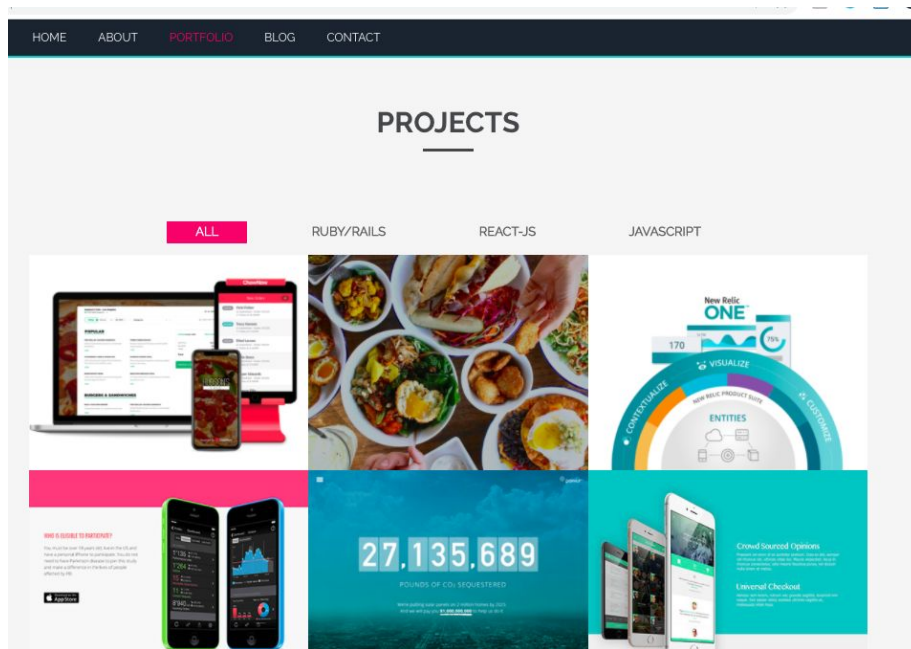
HOME ABOUT PORTFOLIO BLOG CONTACT

PROJECTS

ALL RUBY/RAILS REACT-JS JAVASCRIPT

POPULAR

BURGERS & SANDWICHES

New Relic ONE

170

75%

VISUALIZE

CONTEXTUALIZE

NEW RELIC PRODUCT SUITE

CUSTOMIZE

ENTITIES

WHO IS ELIGIBLE TO PARTICIPATE?

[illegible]

App Store

27,135,689

POUNDS OF $CO_2$ SEQUESTERED

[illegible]

Crowd Sourced Opinions

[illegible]

Universal Checkout

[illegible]